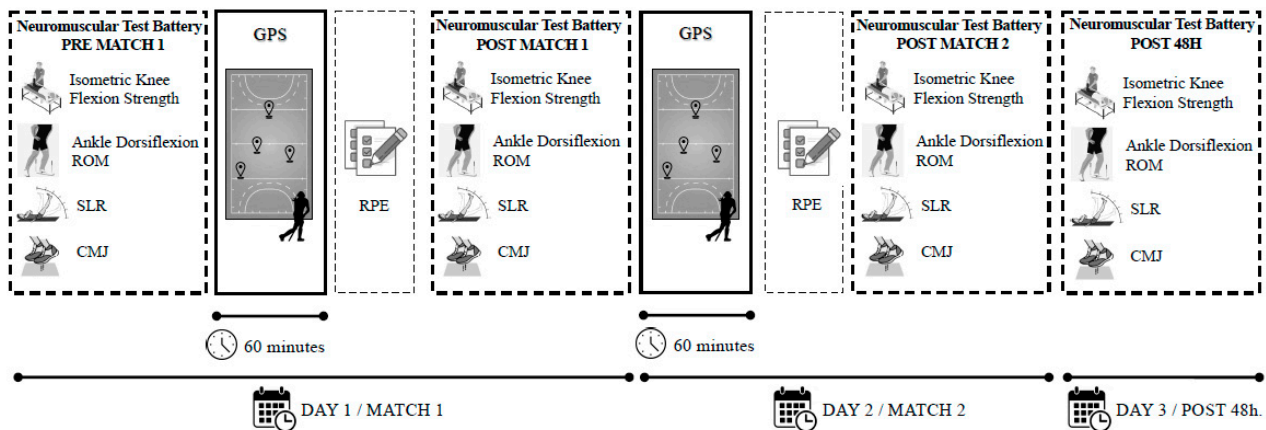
Neuromuscular Test Battery
PRE MATCH 1

Isometric Knee Flexion Strength

Ankle Dorsiflexion ROM

SLR

CMJ

GPS

RPE

Neuromuscular Test Battery
POST MATCH 1

Isometric Knee Flexion Strength

Ankle Dorsiflexion ROM

SLR

CMJ

GPS

RPE

Neuromuscular Test Battery
POST MATCH 2

Isometric Knee Flexion Strength

Ankle Dorsiflexion ROM

SLR

CMJ

Neuromuscular Test Battery
POST 48H

Isometric Knee Flexion Strength

Ankle Dorsiflexion ROM

SLR

CMJ

60 minutes

60 minutes

DAY 1 / MATCH 1

DAY 2 / MATCH 2

DAY 3 / POST 48h.